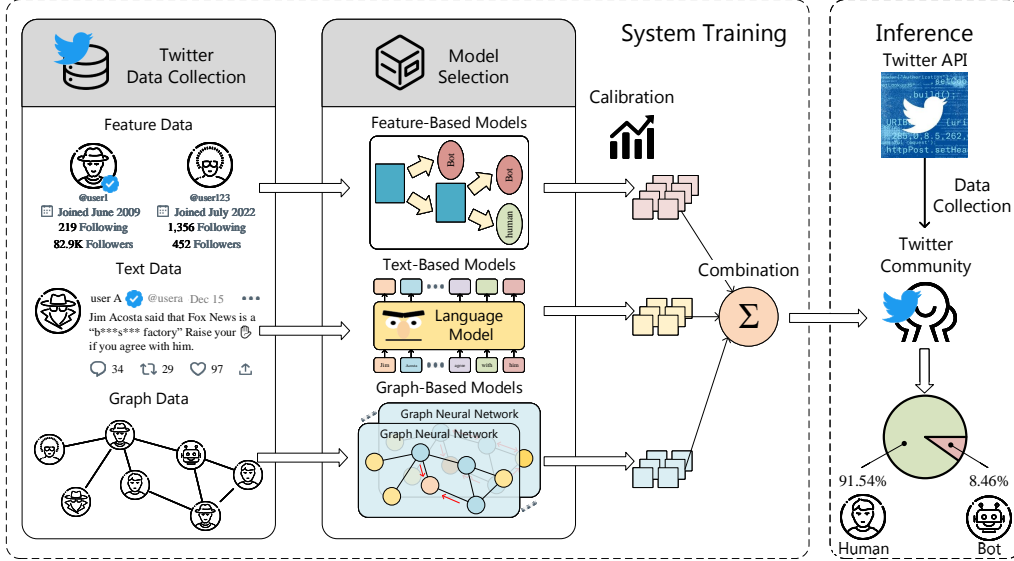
Twitter Data Collection

Feature Data

@user1
Joined June 2009
219 Following
82.9K Followers

@user123
Joined July 2022
1,356 Following
452 Followers

Text Data

user A @usera Dec 15
Jim Acosta said that Fox News is a "b***s*** factory" Raise your if you agree with him.
34 29 97

Graph Data

Model Selection

Feature-Based Models
Bot
Bot
human

Text-Based Models
Language Model
Jim Acosta agree with him

Graph-Based Models
Graph Neural Network
Graph Neural Network

System Training

Calibration

Combination

$\Sigma$

Inference

Twitter API

Data Collection

Twitter Community

91.54%
8.46%
Human
Bot